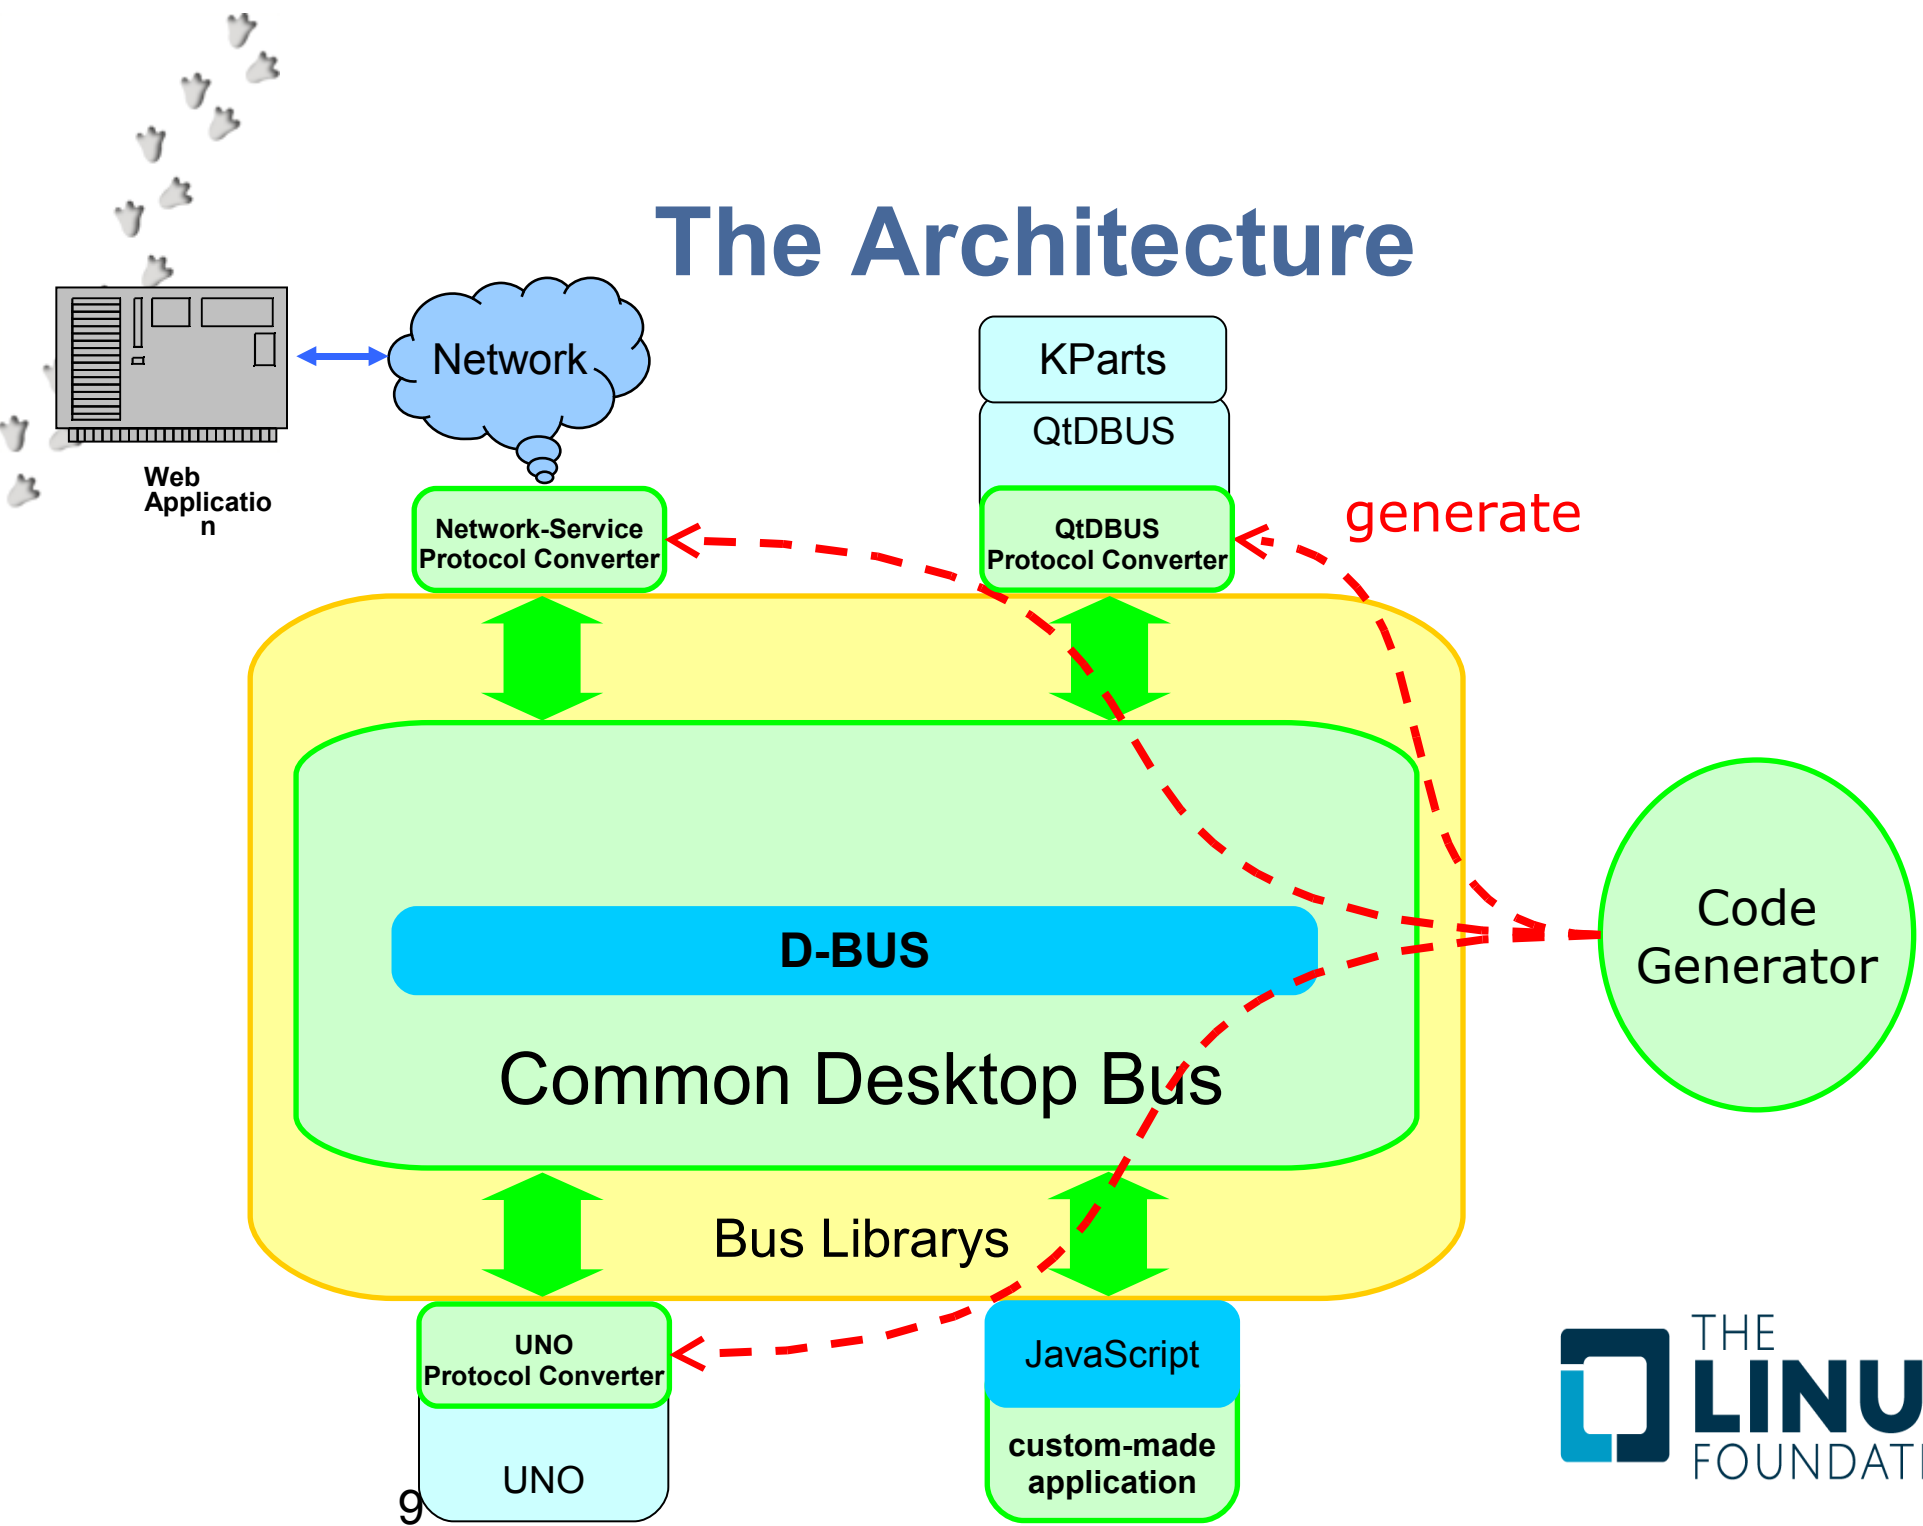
The Architecture

Web Applicatio n

Network

KParts

QtDBUS

generate

Network-Service Protocol Converter

QtDBUS Protocol Converter

D-BUS

Common Desktop Bus

Code Generator

Bus Librarys

UNO Protocol Converter

UNO

JavaScript

custom-made application

THE LINU FOUNDATI

9